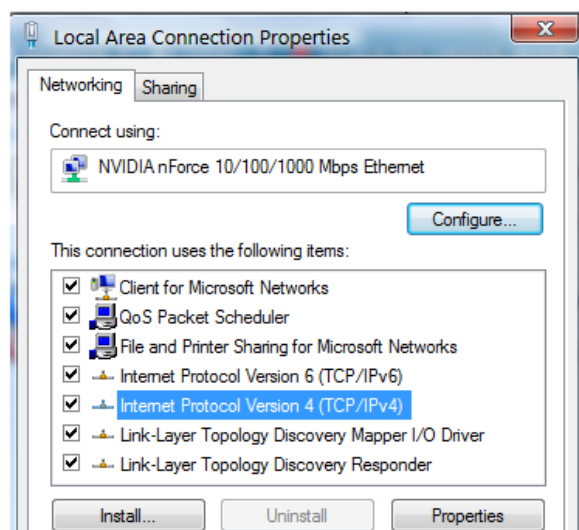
Local Area Connection Properties

Networking
Sharing

Connect using:

NVIDIA nForce 10/100/1000 Mbps Ethernet

Configure...

This connection uses the following items:

Client for Microsoft Networks
QoS Packet Scheduler
File and Printer Sharing for Microsoft Networks
Internet Protocol Version 6 (TCP/IPv6)
Internet Protocol Version 4 (TCP/IPv4)
Link-Layer Topology Discovery Mapper I/O Driver
Link-Layer Topology Discovery Responder

Install...
Uninstall
Properties